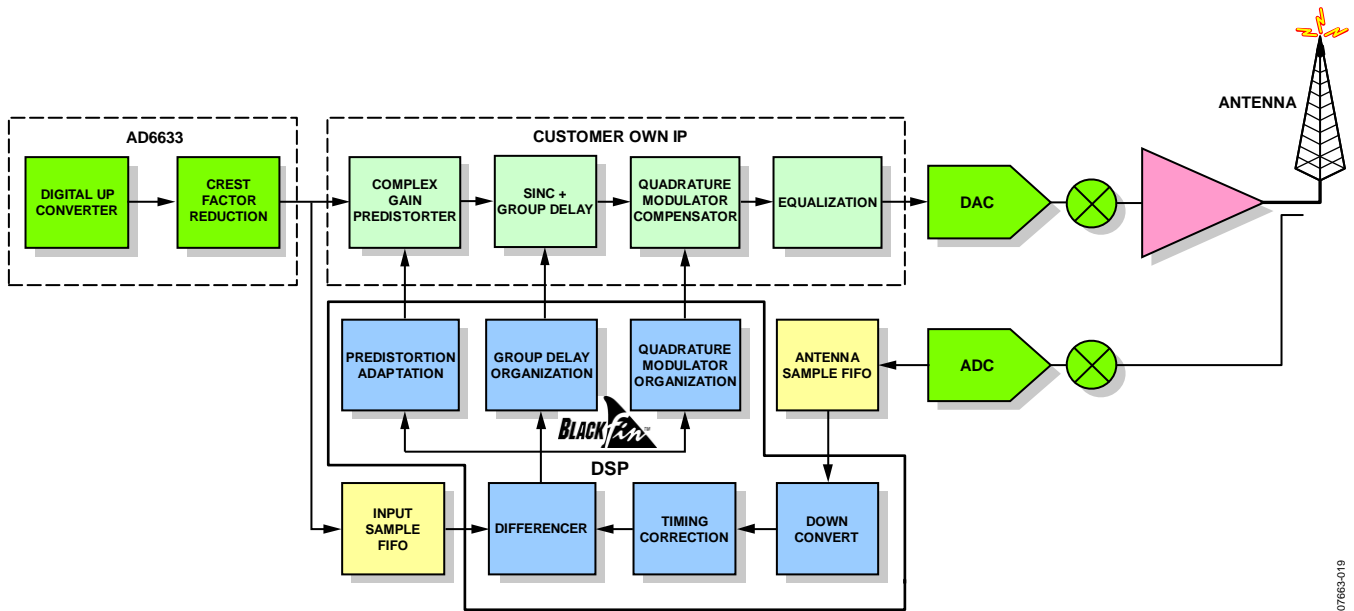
AD6633

DIGITAL UP CONVERTER

CREST FACTOR REDUCTION

CUSTOMER OWN IP

COMPLEX GAIN PREDISTORTER

SINC + GROUP DELAY

QUADRATURE MODULATOR COMPENSATOR

EQUALIZATION

DAC

ANTENNA

PREDISTORTION ADAPTATION

GROUP DELAY ORGANIZATION

QUADRATURE MODULATOR ORGANIZATION

ANTENNA SAMPLE FIFO

ADC

BLACKfin™

DSP

INPUT SAMPLE FIFO

DIFFERENCER

TIMING CORRECTION

DOWN CONVERT

07663-019